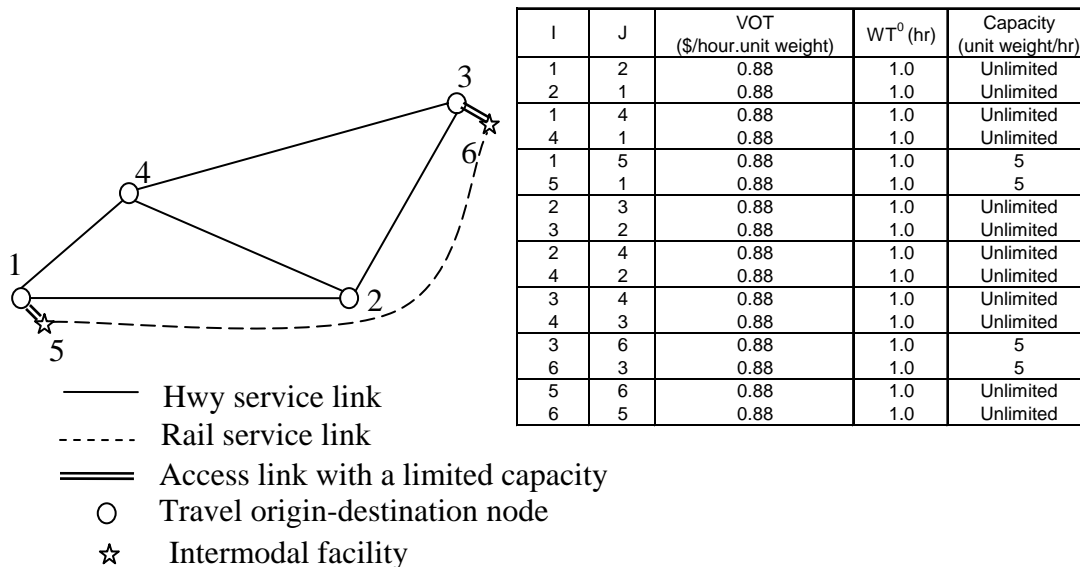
3
6
4
1
2
5

Hwy service link
Rail service link
Access link with a limited capacity
Travel origin-destination node
Intermodal facility

| I | J | VOT (\$/hour.unit weight) | $WT^0$ (hr) | Capacity (unit weight/hr) |
|---|---|---|---|---|
| 1 | 2 | 0.88 | 1.0 | Unlimited |
| 2 | 1 | 0.88 | 1.0 | Unlimited |
| 1 | 4 | 0.88 | 1.0 | Unlimited |
| 4 | 1 | 0.88 | 1.0 | Unlimited |
| 1 | 5 | 0.88 | 1.0 | 5 |
| 5 | 1 | 0.88 | 1.0 | 5 |
| 2 | 3 | 0.88 | 1.0 | Unlimited |
| 3 | 2 | 0.88 | 1.0 | Unlimited |
| 2 | 4 | 0.88 | 1.0 | Unlimited |
| 4 | 2 | 0.88 | 1.0 | Unlimited |
| 3 | 4 | 0.88 | 1.0 | Unlimited |
| 4 | 3 | 0.88 | 1.0 | Unlimited |
| 3 | 6 | 0.88 | 1.0 | 5 |
| 6 | 3 | 0.88 | 1.0 | 5 |
| 5 | 6 | 0.88 | 1.0 | Unlimited |
| 6 | 5 | 0.88 | 1.0 | Unlimited |